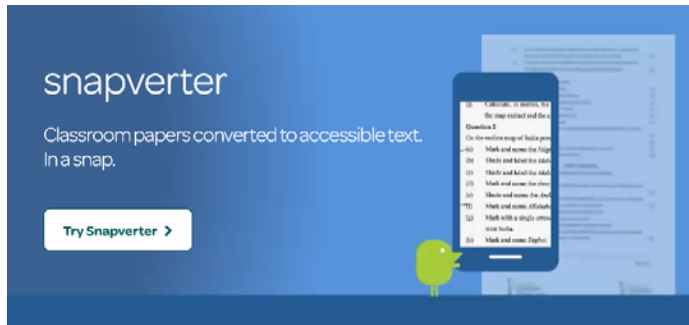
snapverter

Classroom papers converted to accessible text. In a snap.

Try Snapverter >

Calculate, in metres, the
the map extract and the
Question 2
On the outline map of India pro
(a) Mark and name the Algh
(b) Shade and label the Aral
(c) Shade and label the Ara
(d) Mark and name the river
(e) Shade and name the And
(f) Mark and name the And
(g) Mark and name Allahab
(h) Mark with a single arrow
west India.
(i) Mark and name Digboi.